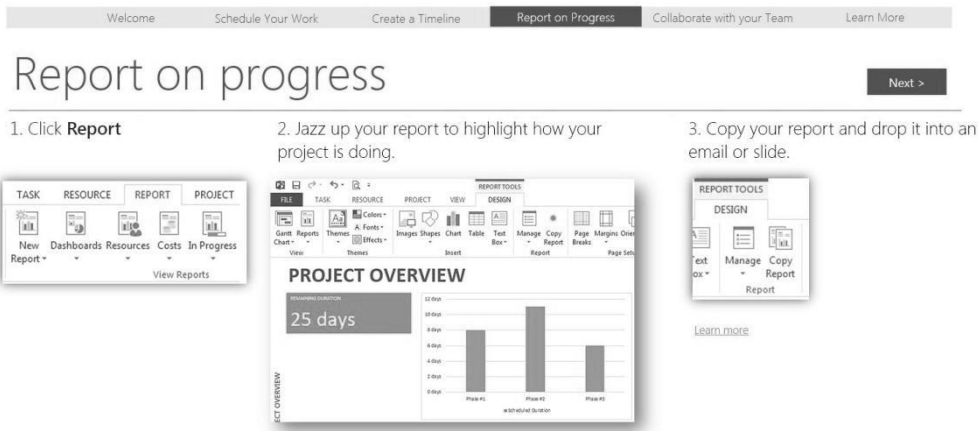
Welcome Schedule Your Work Create a Timeline Report on Progress Collaborate with your Team Learn More

Report on progress

Next >

1. Click **Report**

TASK RESOURCE REPORT PROJECT

New Report Dashboards Resources Costs In Progress

View Reports

2. Jazz up your report to highlight how your project is doing.

REPORT TOOLS

FILE TASK RESOURCE PROJECT VIEW DESIGN

Gantt Chart Reports Themes Colors Fonts Effects Images Shapes Chart Table Text Box Manage Copy Report Page Breaks Margins Orie

View Themes Insert Report Page Set

PROJECT OVERVIEW

REMAINING DURATION

25 days

12 days

10 days

8 days

6 days

4 days

2 days

0 days

Phase #1 Phase #2 Phase #3

Scheduled Duration

ECT OVERVIEW

3. Copy your report and drop it into an email or slide.

REPORT TOOLS

DESIGN

Text Box Manage Copy Report

Report

Learn more